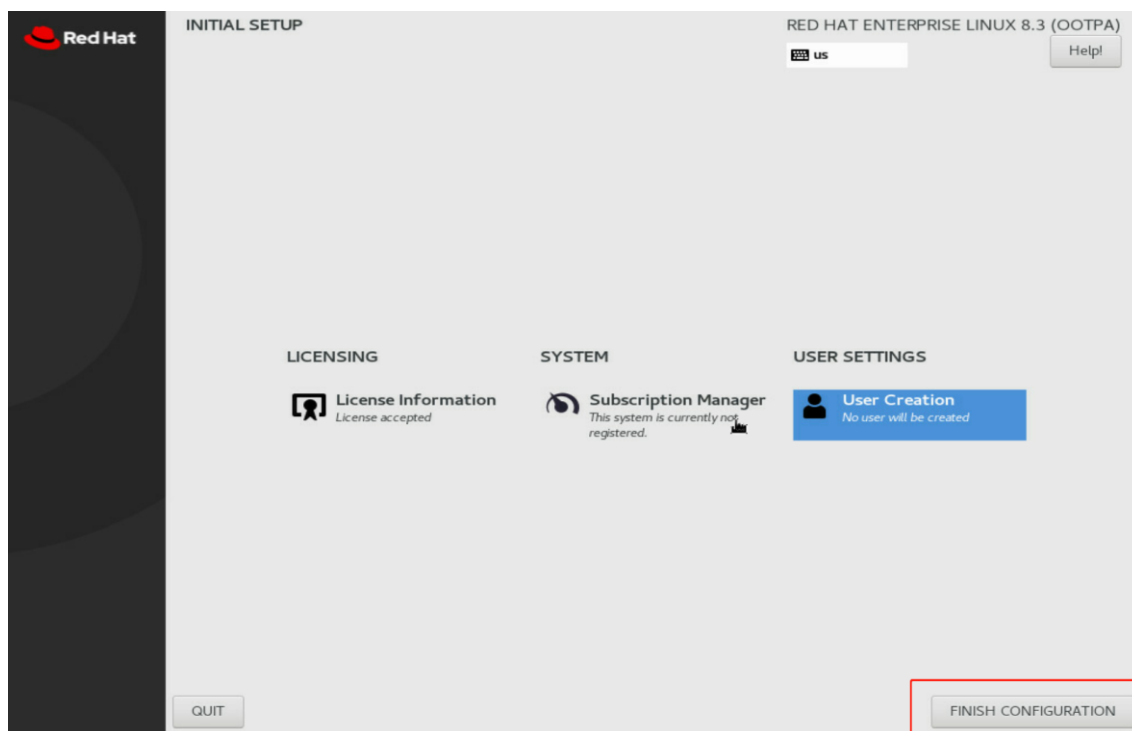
Red Hat

INITIAL SETUP

RED HAT ENTERPRISE LINUX 8.3 (OOTPA)

us

Help!

LICENSING

License Information
License accepted

SYSTEM

Subscription Manager
This system is currently not registered.

USER SETTINGS

User Creation
No user will be created

QUIT

FINISH CONFIGURATION